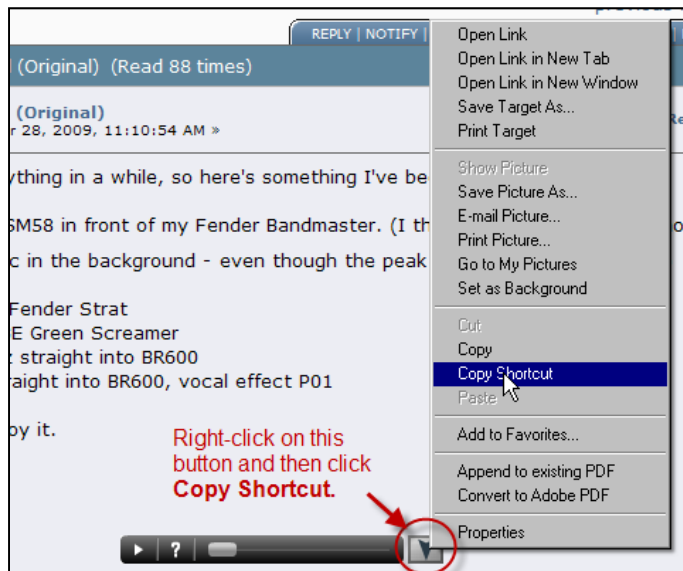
previous

REPLY | NOTIFY |

] (Original) (Read 88 times)

(Original)
r 28, 2009, 11:10:54 AM »

Re

ything in a while, so here's something I've be

SM58 in front of my Fender Bandmaster. (I th

c in the background - even though the peak

Fender Strat
E Green Screamer
t straight into BR600
raight into BR600, vocal effect P01

oy it.

Right-click on this button and then click **Copy Shortcut**.

Open Link
Open Link in New Tab
Open Link in New Window
Save Target As...
Print Target

Show Picture
Save Picture As...
E-mail Picture...
Print Picture...
Go to My Pictures
Set as Background

Cut
Copy
Copy Shortcut
Paste

Add to Favorites...

Append to existing PDF
Convert to Adobe PDF

Properties

?